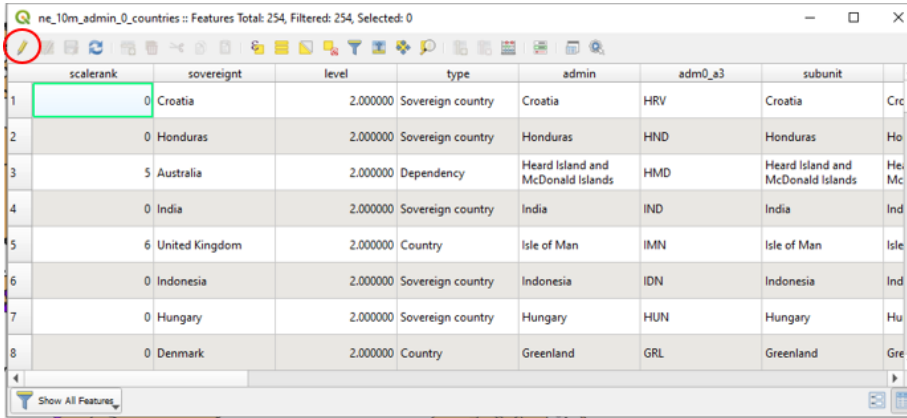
ne_10m_admin_0_countries :: Features Total: 254, Filtered: 254, Selected: 0

| | scalerank | sovereignt | level | type | admin | adm0_a3 | subunit | |
|---|---|---|---|---|---|---|---|---|
| 1 | 0 | Croatia | 2.000000 | Sovereign country | Croatia | HRV | Croatia | Cro |
| 2 | 0 | Honduras | 2.000000 | Sovereign country | Honduras | HND | Honduras | Ho |
| 3 | 5 | Australia | 2.000000 | Dependency | Heard Island and McDonald Islands | HMD | Heard Island and McDonald Islands | Hea Mc |
| 4 | 0 | India | 2.000000 | Sovereign country | India | IND | India | Ind |
| 5 | 6 | United Kingdom | 2.000000 | Country | Isle of Man | IMN | Isle of Man | Isle |
| 6 | 0 | Indonesia | 2.000000 | Sovereign country | Indonesia | IDN | Indonesia | Ind |
| 7 | 0 | Hungary | 2.000000 | Sovereign country | Hungary | HUN | Hungary | Hu |
| 8 | 0 | Denmark | 2.000000 | Country | Greenland | GRL | Greenland | Gre |

Show All Features